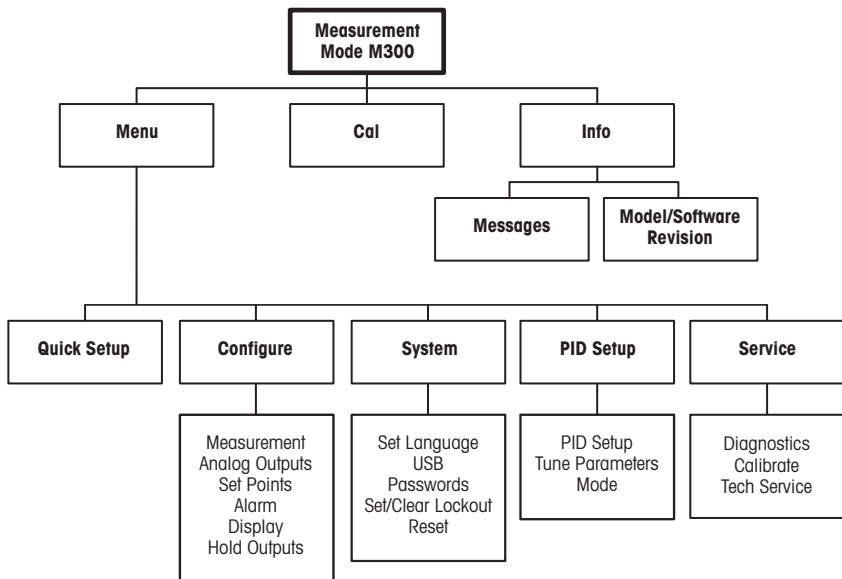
Measurement Mode M300

Menu

Cal

Info

Messages

Model/Software Revision

Quick Setup

Configure

System

PID Setup

Service

Measurement
Analog Outputs
Set Points
Alarm
Display
Hold Outputs

Set Language
USB
Passwords
Set/Clear Lockout
Reset

PID Setup
Tune Parameters
Mode

Diagnostics
Calibrate
Tech Service